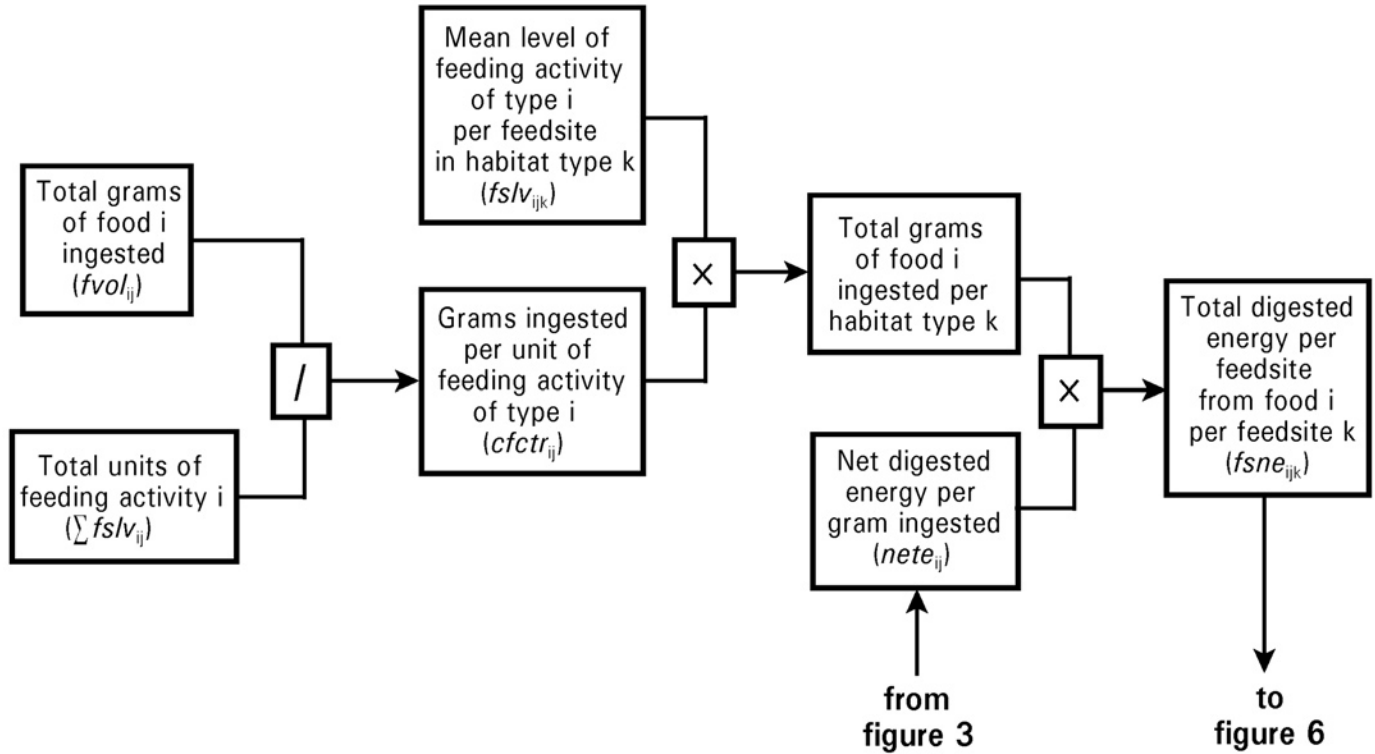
Mean level of feeding activity of type i per feedsite in habitat type k ($fslv_{ijk}$)

Total grams of food i ingested ($fvol_{ij}$)

/

Total units of feeding activity i ($\sum fslv_{ij}$)

Grams ingested per unit of feeding activity of type i ($cfctr_{ij}$)

×

Total grams of food i ingested per habitat type k

×

Net digested energy per gram ingested ($nete_{ij}$)

from figure 3

Total digested energy per feedsite from food i per feedsite k ($fsne_{ijk}$)

to figure 6